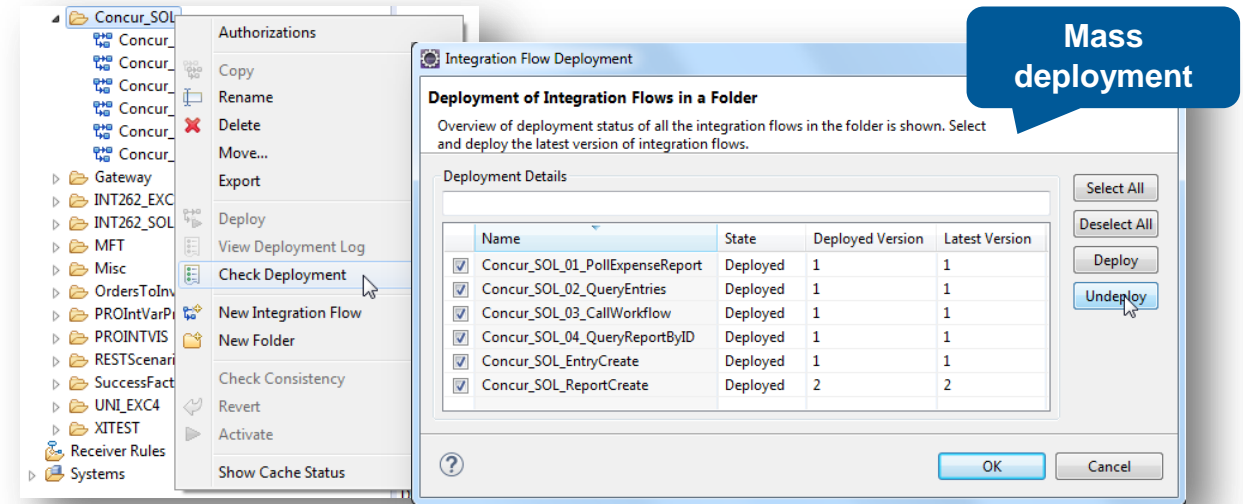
Concur_SOL
Concur_
Concur_
Concur_
Concur_
Concur_
Concur_
Gateway
INT262_EXC
INT262_SOL
MFT
Misc
OrdersToInv
PROIntVarPr
PROINTVIS
RESTScenari
SuccessFact
UNI_EXC4
XITEST
Receiver Rules
Systems

Authorizations
Copy
Rename
Delete
Move...
Export
Deploy
View Deployment Log
Check Deployment
New Integration Flow
New Folder
Check Consistency
Revert
Activate
Show Cache Status

Integration Flow Deployment

Deployment of Integration Flows in a Folder

Overview of deployment status of all the integration flows in the folder is shown. Select and deploy the latest version of integration flows.

Deployment Details

| | Name | State | Deployed Version | Latest Version |
|---|---|---|---|---|
| ☑ | Concur_SOL_01_PollExpenseReport | Deployed | 1 | 1 |
| ☑ | Concur_SOL_02_QueryEntries | Deployed | 1 | 1 |
| ☑ | Concur_SOL_03_CallWorkflow | Deployed | 1 | 1 |
| ☑ | Concur_SOL_04_QueryReportByID | Deployed | 1 | 1 |
| ☑ | Concur_SOL_EntryCreate | Deployed | 1 | 1 |
| ☑ | Concur_SOL_ReportCreate | Deployed | 2 | 2 |

Select All
Deselect All
Deploy
Undeploy

OK
Cancel

Mass deployment